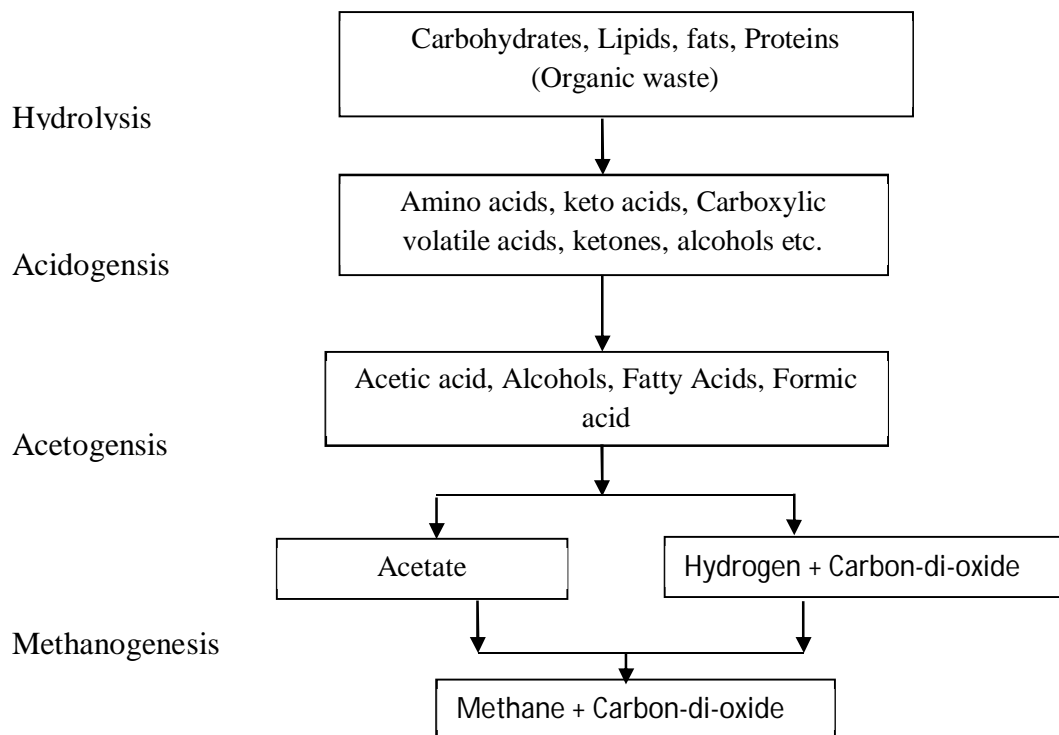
Carbohydrates, Lipids, fats, Proteins (Organic waste)

Hydrolysis

Amino acids, keto acids, Carboxylic volatile acids, ketones, alcohols etc.

Acidogensis

Acetic acid, Alcohols, Fatty Acids, Formic acid

Acetogensis

Acetate

Hydrogen + Carbon-di-oxide

Methanogenesis

Methane + Carbon-di-oxide